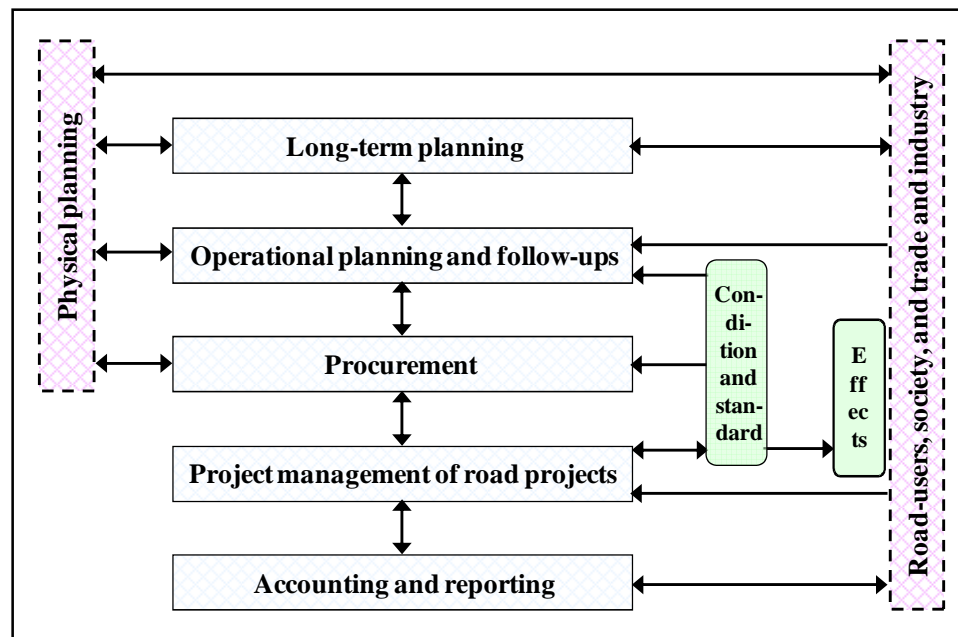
Physical planning

Long-term planning

Operational planning and follow-ups

Procurement

Project management of road projects

Accounting and reporting

Condition and standard

Effects

Road-users, society, and trade and industry